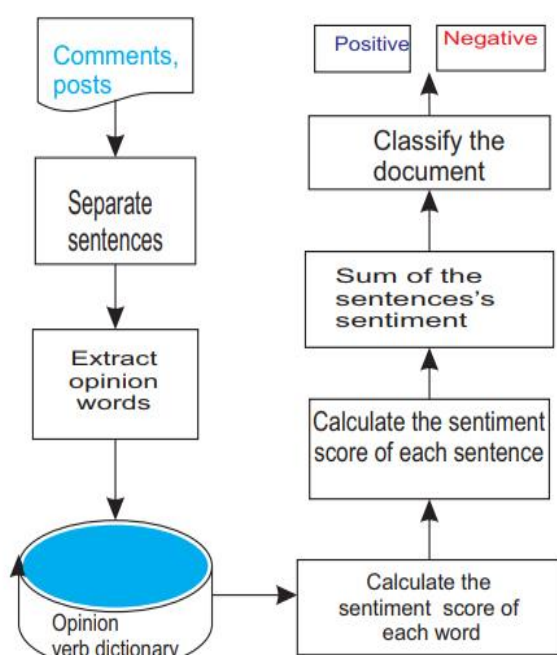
Comments, posts

Separate sentences

Extract opinion words

Opinion verb dictionary

Calculate the sentiment score of each word

Calculate the sentiment score of each sentence

Sum of the sentences's sentiment

Classify the document

Positive

Negative